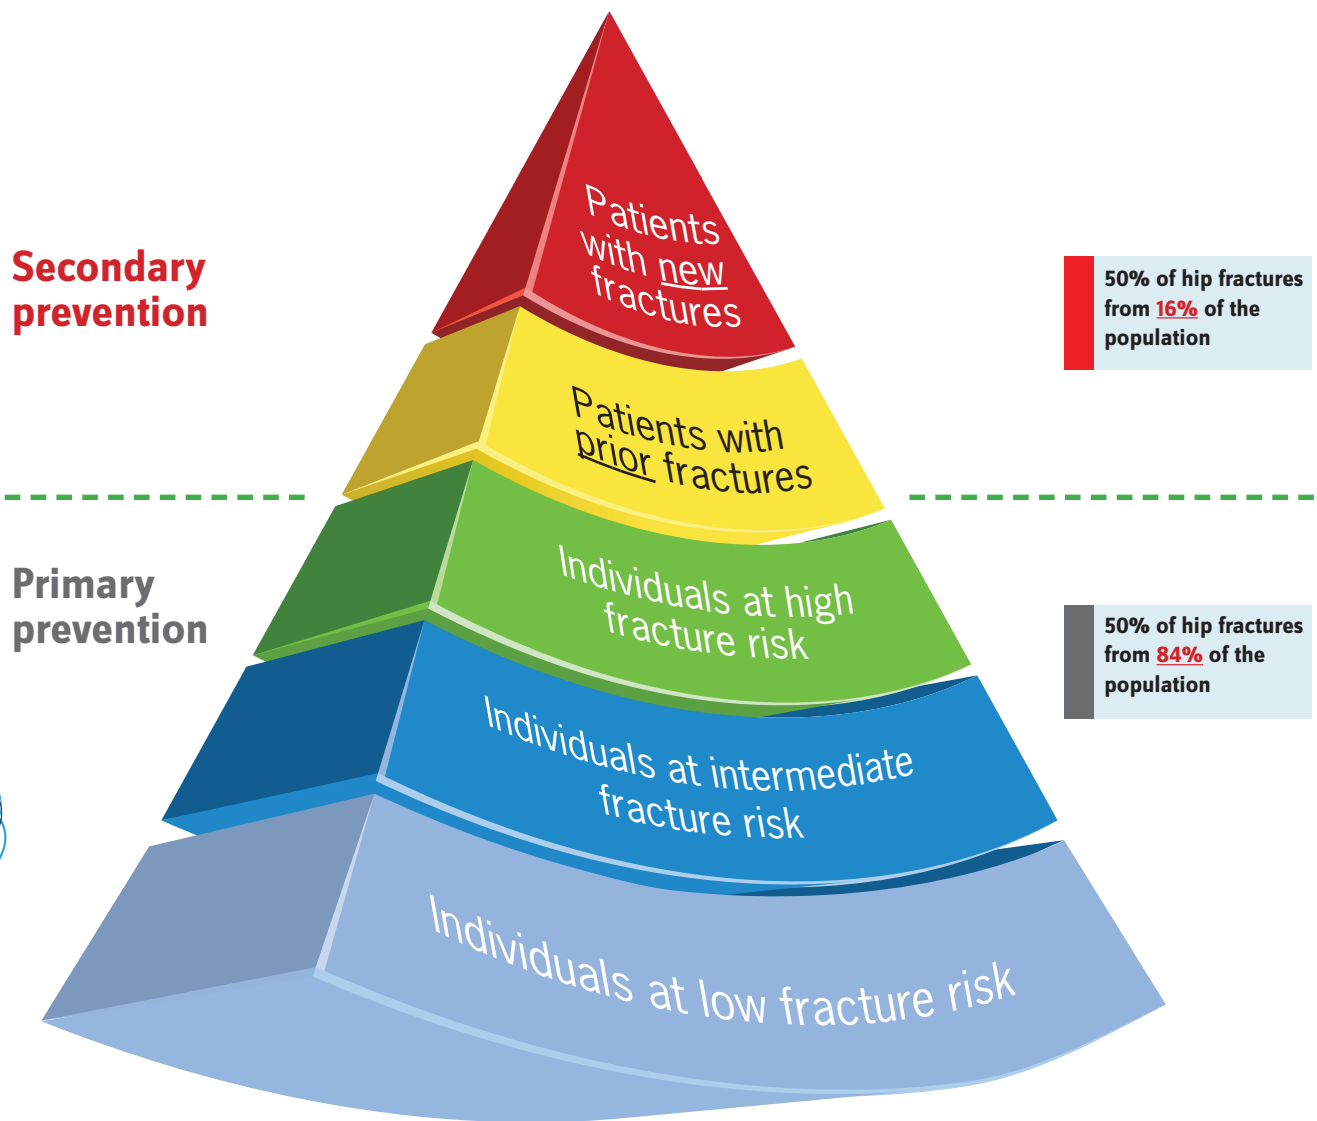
Secondary prevention

Patients with new fractures

50% of hip fractures from 16% of the population

Patients with prior fractures

Primary prevention

Individuals at high fracture risk

50% of hip fractures from 84% of the population

Individuals at intermediate fracture risk

Individuals at low fracture risk